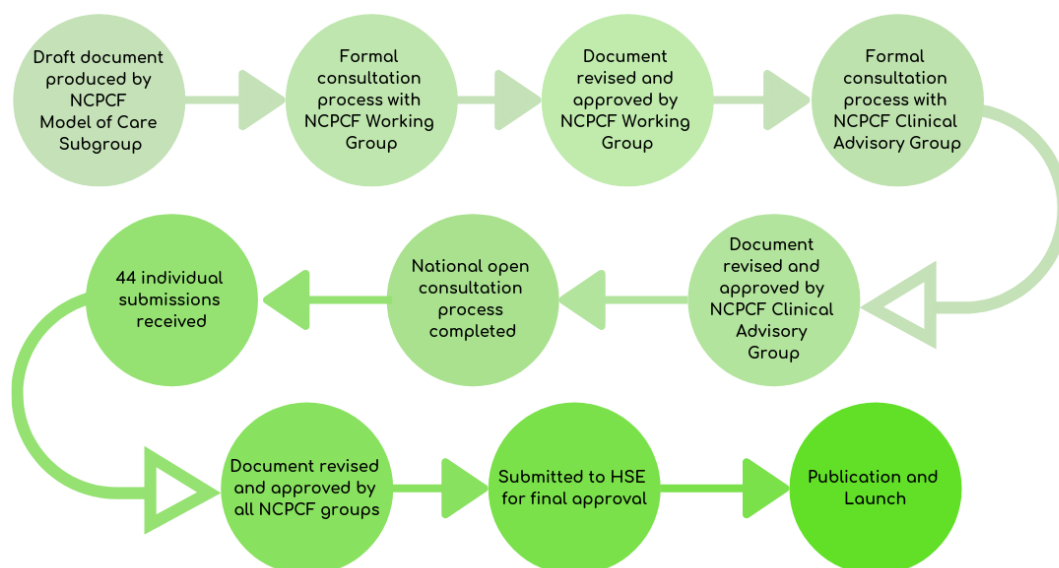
Draft document produced by NCPCF Model of Care Subgroup

Formal consultation process with NCPCF Working Group

Document revised and approved by NCPCF Working Group

Formal consultation process with NCPCF Clinical Advisory Group

Document revised and approved by NCPCF Clinical Advisory Group

National open consultation process completed

44 individual submissions received

Document revised and approved by all NCPCF groups

Submitted to HSE for final approval

Publication and Launch